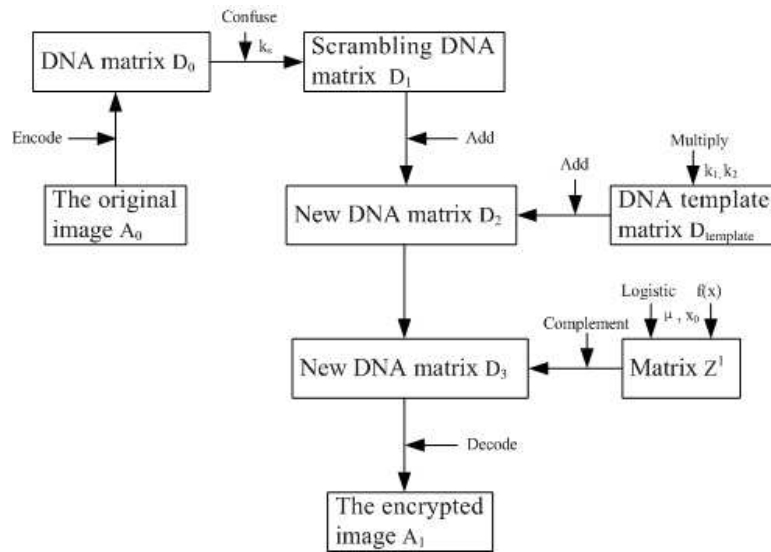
Confuse
$k_s$
DNA matrix $D_0$
Scrambling DNA matrix $D_1$
Encode
Add
Multiply
$k_1, k_2$
Add
The original image $A_0$
New DNA matrix $D_2$
DNA template matrix $D_{template}$
Logistic
$f(x)$
$\mu$ , $x_0$
Complement
New DNA matrix $D_3$
Matrix $Z^1$
Decode
The encrypted image $A_1$